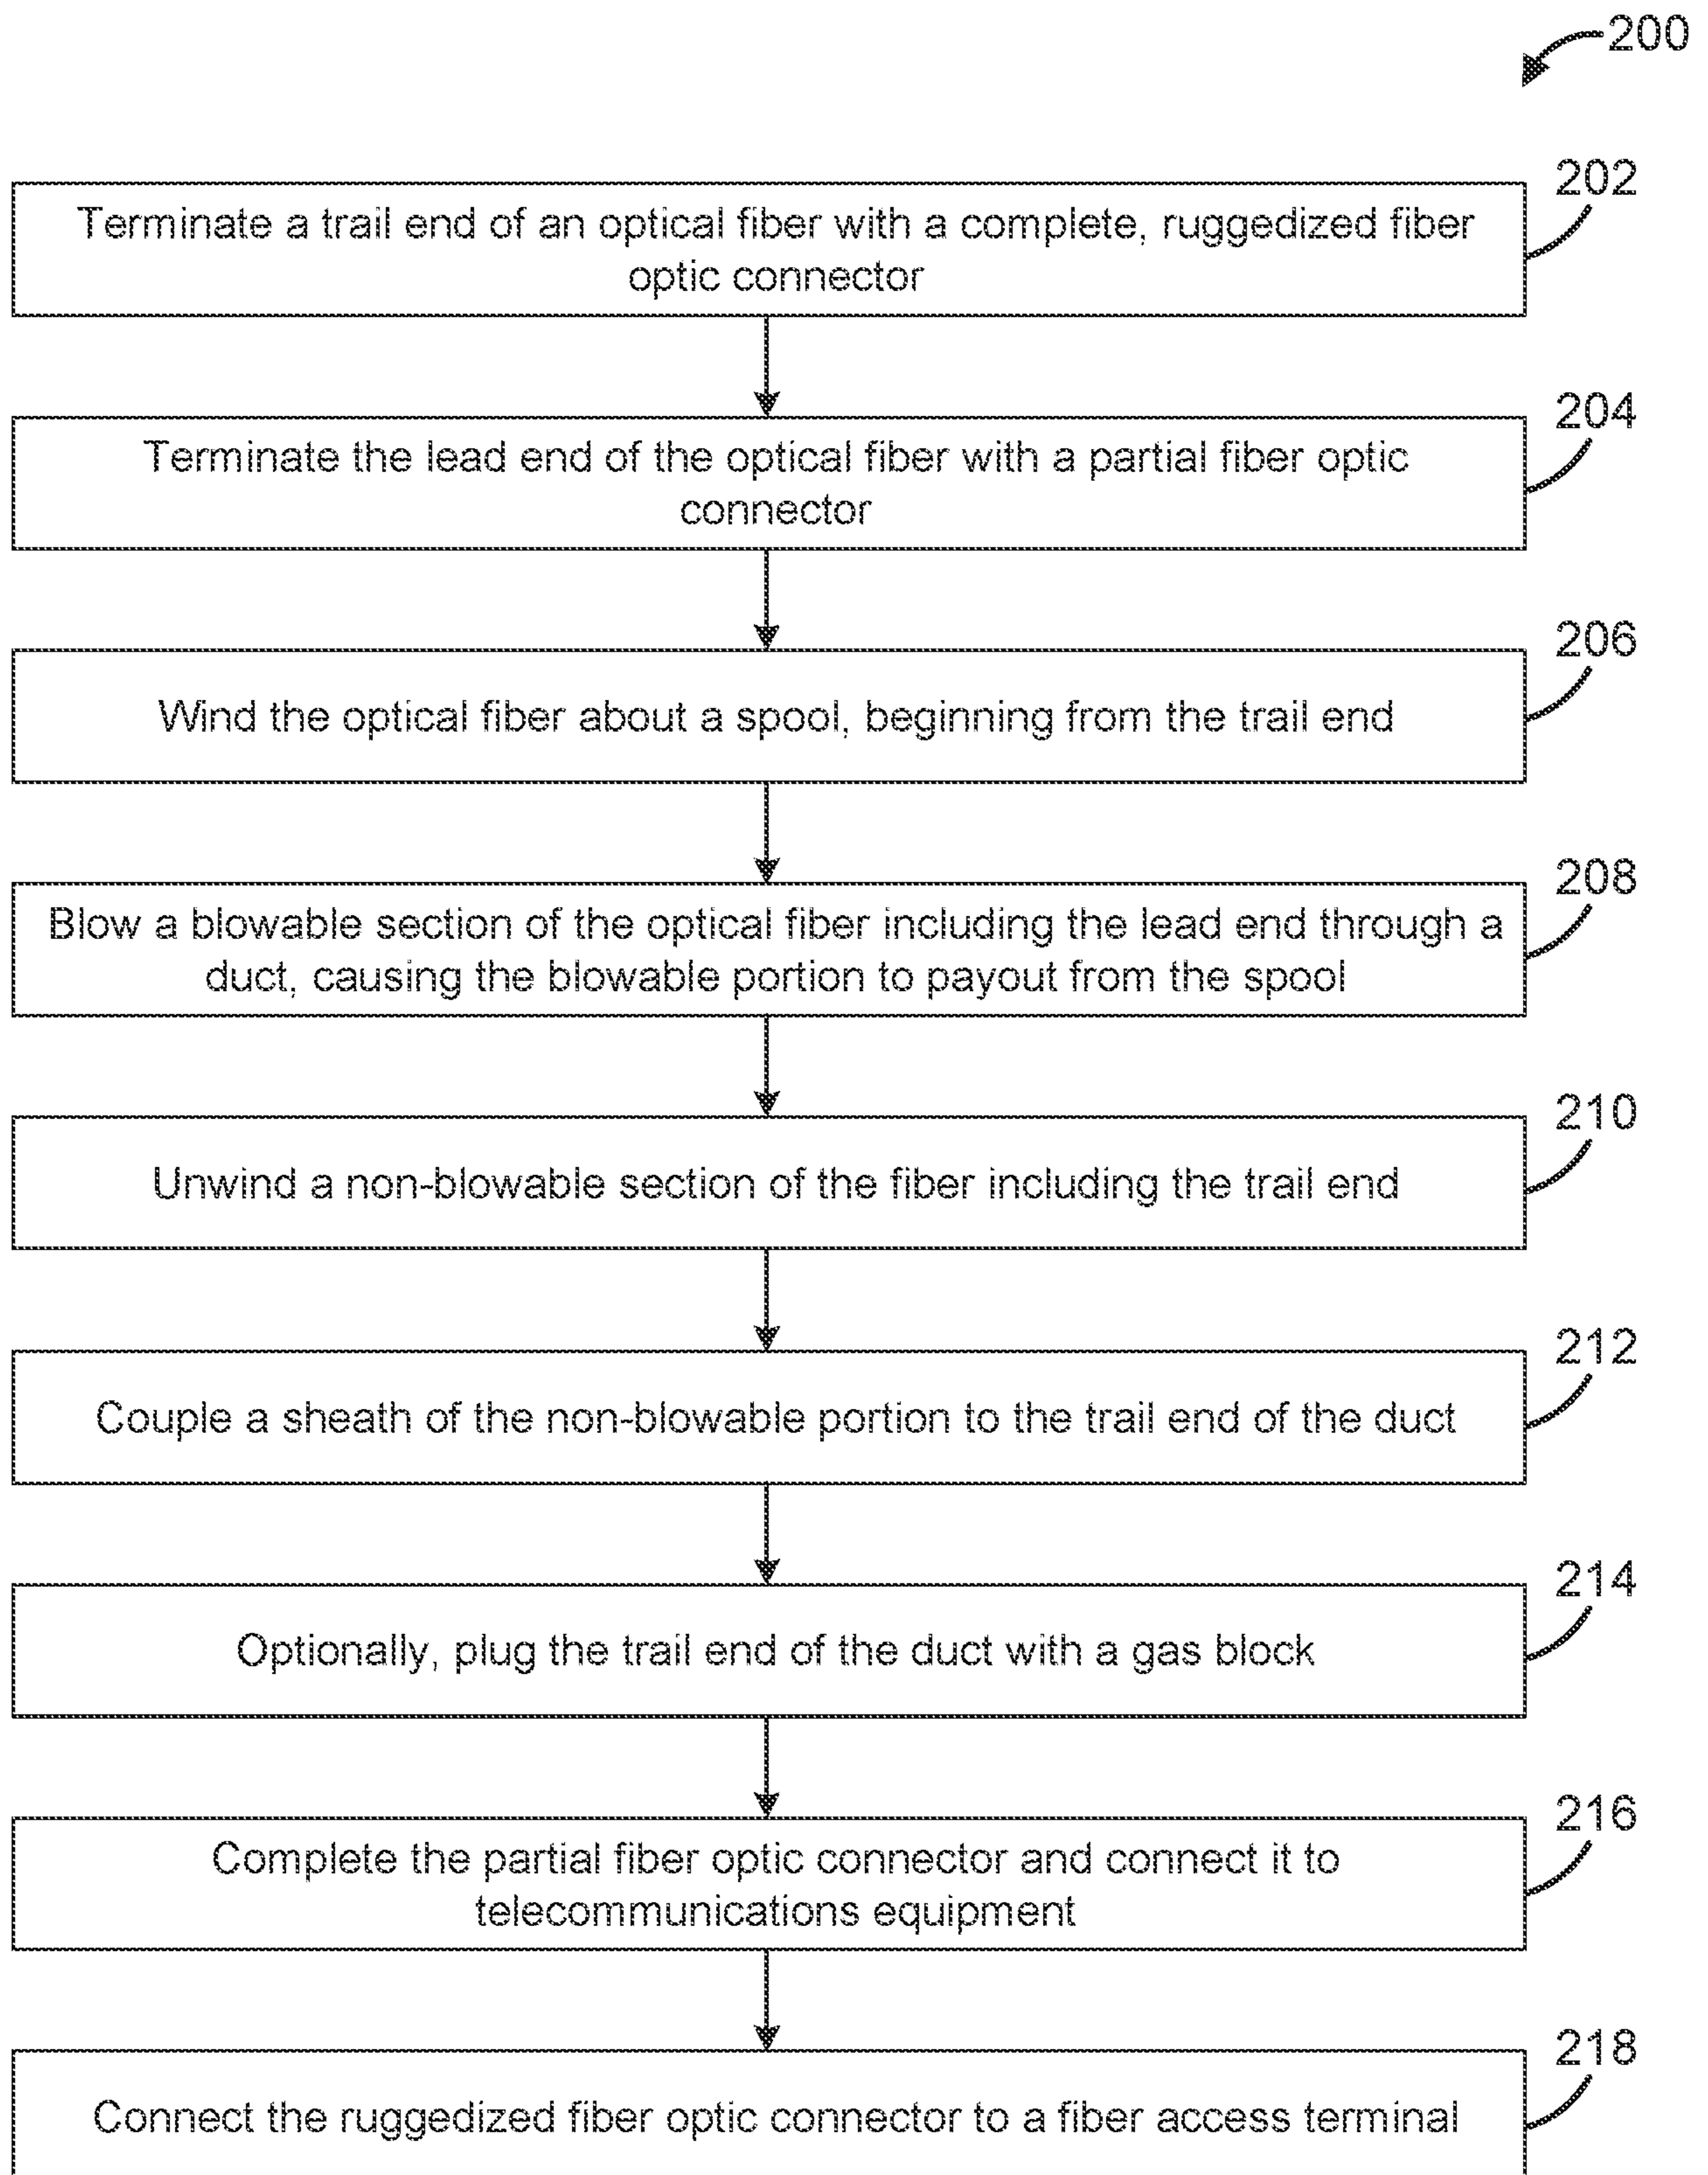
200

202
Terminate a trail end of an optical fiber with a complete, ruggedized fiber optic connector

204
Terminate the lead end of the optical fiber with a partial fiber optic connector

206
Wind the optical fiber about a spool, beginning from the trail end

208
Blow a blowable section of the optical fiber including the lead end through a duct, causing the blowable portion to payout from the spool

210
Unwind a non-blowable section of the fiber including the trail end

212
Couple a sheath of the non-blowable portion to the trail end of the duct

214
Optionally, plug the trail end of the duct with a gas block

216
Complete the partial fiber optic connector and connect it to telecommunications equipment

218
Connect the ruggedized fiber optic connector to a fiber access terminal